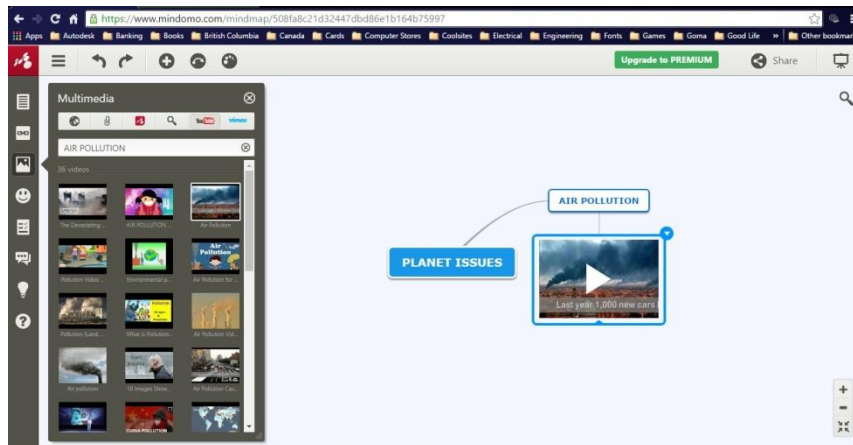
https://www.mindomo.com/mindmap/508fa8c21d32447dbd86e1b164b75997

Apps Autodesk Banking Books British Columbia Canada Cards Computer Stores Coolsites Electrical Engineering Fonts Games Goma Good Life » Other bookmarks

Upgrade to PREMIUM
Share

Multimedia

vimeo

AIR POLLUTION

36 videos

The Devastating ...
AIR POLLUTION ...
Air Pollution
Pollution Video ...
Environmental p...
Air Pollution for ...
Pollution (Land, ...
What is Pollution...
Air Pollution Vid...
Air pollution
10 Images Show...
Air Pollution Cau...

AIR POLLUTION

PLANET ISSUES

Last year 1,000 new cars